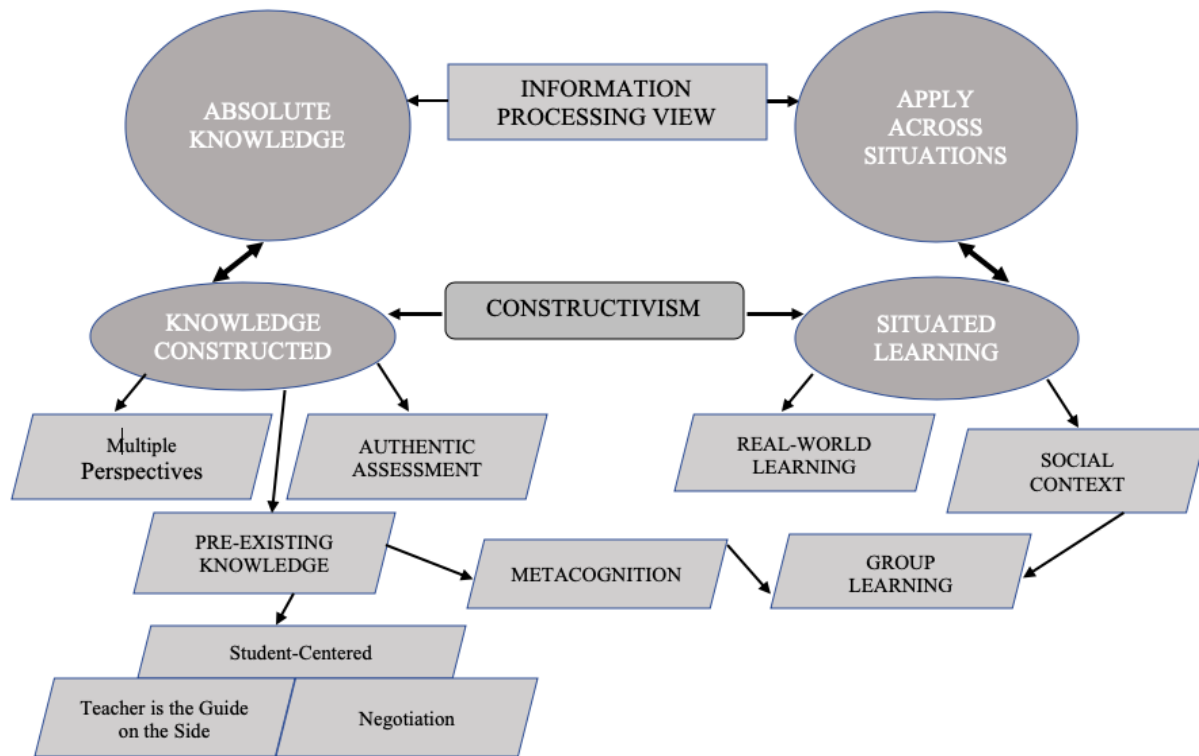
ABSOLUTE KNOWLEDGE

INFORMATION PROCESSING VIEW

APPLY ACROSS SITUATIONS

KNOWLEDGE CONSTRUCTED

CONSTRUCTIVISM

SITUATED LEARNING

Multiple Perspectives

AUTHENTIC ASSESSMENT

REAL-WORLD LEARNING

SOCIAL CONTEXT

PRE-EXISTING KNOWLEDGE

METACOGNITION

GROUP LEARNING

Student-Centered

Teacher is the Guide on the Side

Negotiation